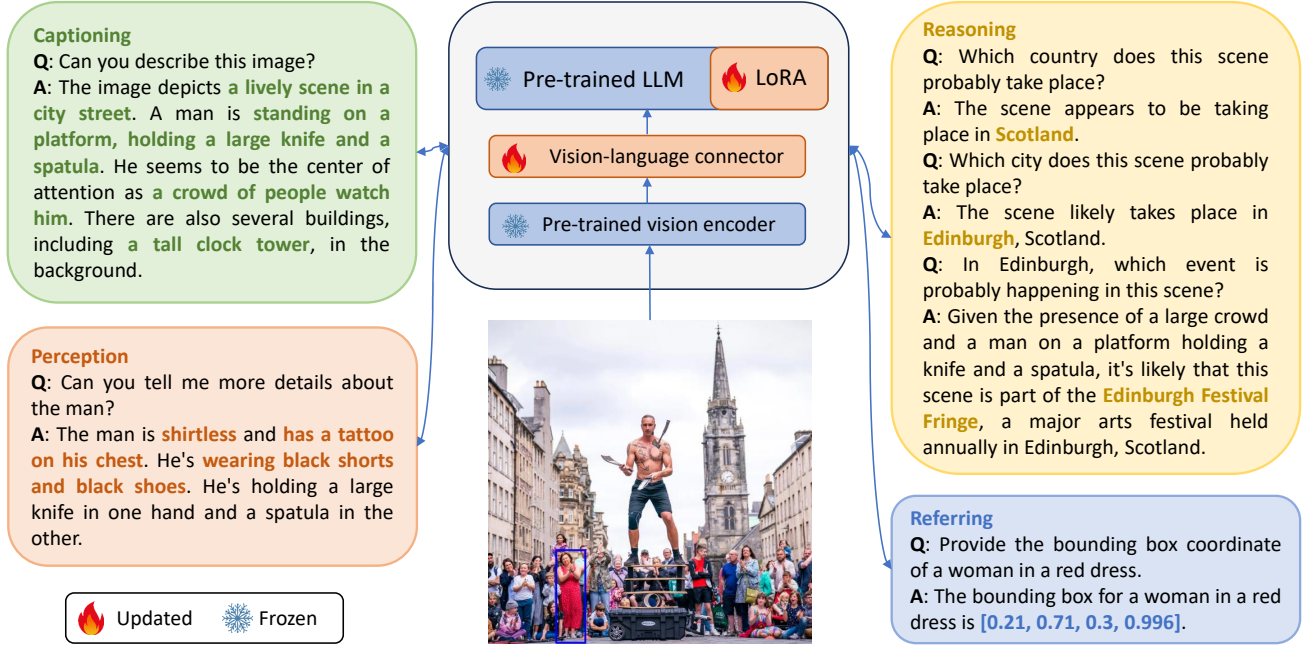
Captioning
Q: Can you describe this image?
A: The image depicts a lively scene in a city street. A man is standing on a platform, holding a large knife and a spatula. He seems to be the center of attention as a crowd of people watch him. There are also several buildings, including a tall clock tower, in the background.

Pre-trained LLM
LoRA
Vision-language connector
Pre-trained vision encoder

Reasoning
Q: Which country does this scene probably take place?
A: The scene appears to be taking place in Scotland.
Q: Which city does this scene probably take place?
A: The scene likely takes place in Edinburgh, Scotland.
Q: In Edinburgh, which event is probably happening in this scene?
A: Given the presence of a large crowd and a man on a platform holding a knife and a spatula, it's likely that this scene is part of the Edinburgh Festival Fringe, a major arts festival held annually in Edinburgh, Scotland.

Perception
Q: Can you tell me more details about the man?
A: The man is shirtless and has a tattoo on his chest. He's wearing black shorts and black shoes. He's holding a large knife in one hand and a spatula in the other.

Referring
Q: Provide the bounding box coordinate of a woman in a red dress.
A: The bounding box for a woman in a red dress is [0.21, 0.71, 0.3, 0.996].

Updated
Frozen